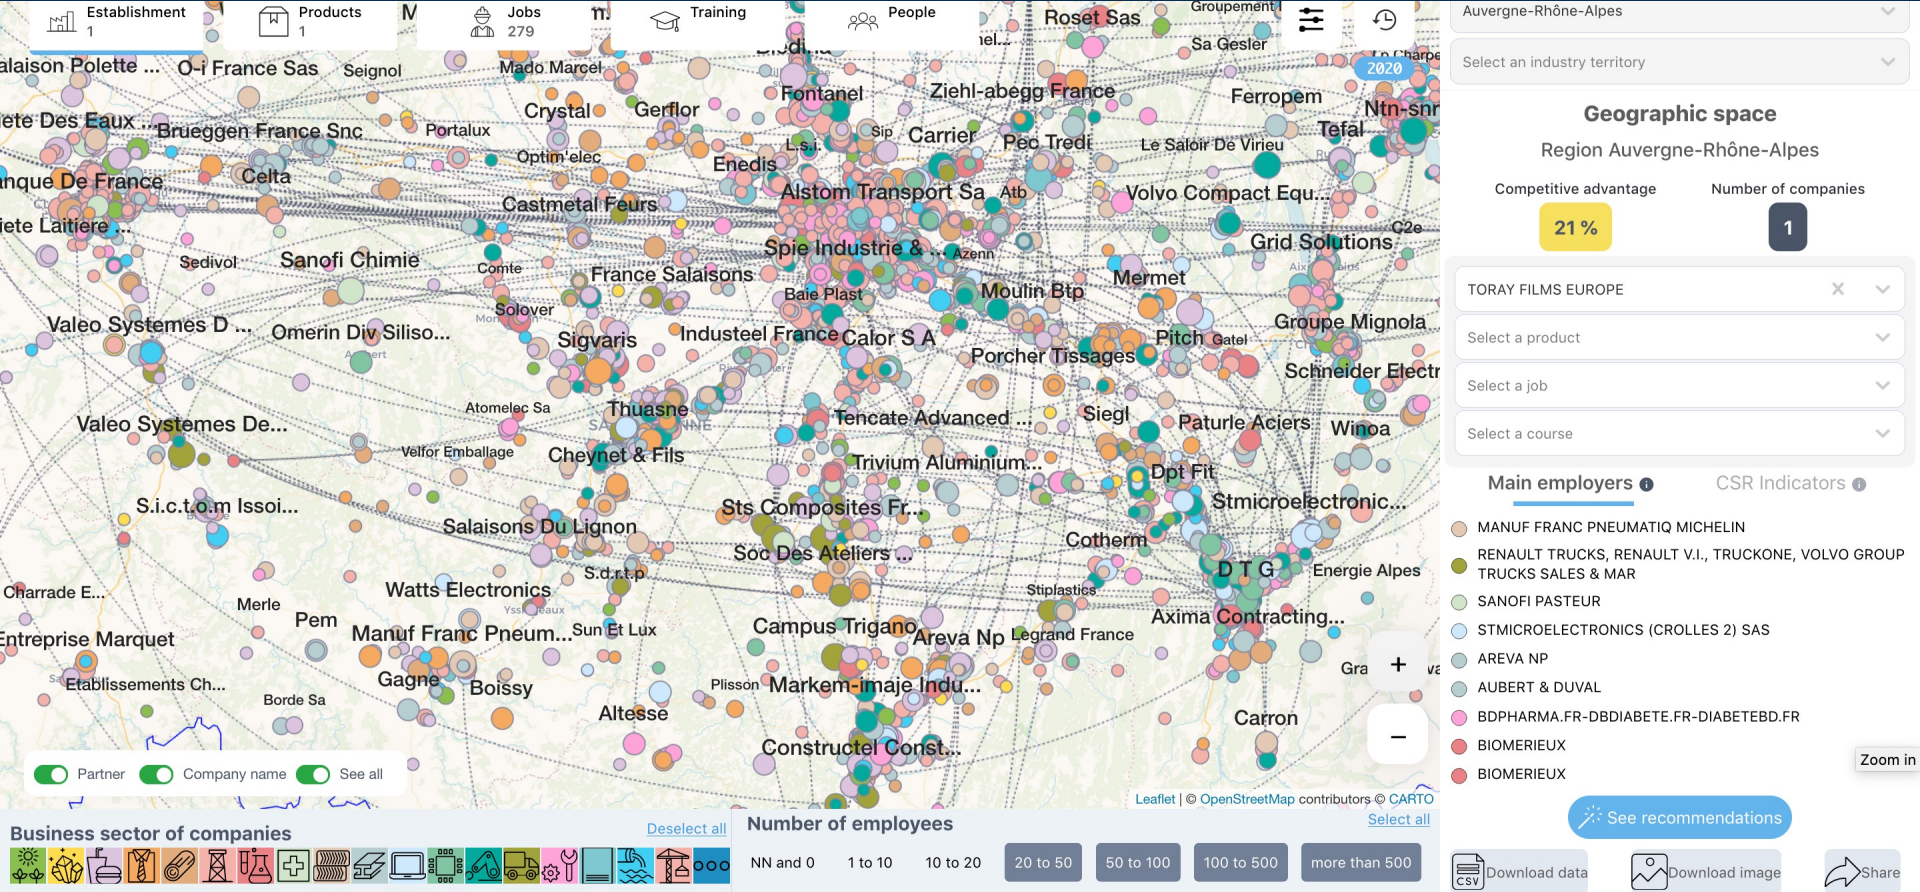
Establishment 1

Products 1

Jobs 279

Training

People

2020

alaison Polette ... O-i France Sas Seignol Mado Marcel Roset Sas Groupement Sa Gesler

Fontanel Ziehl-abegg France Ferropem Ntn-snr

ete Des Eaux ... Brueggen France Snc Portaulx Crystal Gerflor Tefal

Sip Carrier Pec Tredi Le Saloir De Virieu

Optim'elec Enedis

nque De France Celta Alstom Transport Sa Atb Volvo Compact Equ...

Castmetal Feurs

ete Laitiere ... Grid Solutions C2e

Sedivol Sanofi Chimie Spie Industrie & ... Azenn

Comte France Salaisons Mermet

Baie Plast Moulin Btp

Solover

Valeo Systemes D ... Omerin Div Siliso... Sigvaris Industeel France Calor S A Pitch Gatel Groupe Mignola

Porcher Tissages Schneider Electr

Atomelec Sa Thuasne

Valeo Systemes De... Tencate Advanced ... Siegl Paturle Aciers Winoa

Velfor Emballage Cheynet & Fils

Trivium Aluminium...

Dpt Fit

S.i.c.t.o.m Issoi... Sts Composites Fr... Stmicroelectronic...

Salaisons Du Lignon

Soc Des Ateliers ... Cotherm

S.d.r.t.p D T G Energie Alpes

Charrade E... Watts Electronics Stiplastics

Merle Pem Axima Contracting...

Entreprise Marquet Manuf Franc Pneum... Sun Et Lux Campus Trigano Areva Np Legrand France

Gra

Etablissements Ch... Gagne Boissy

Borde Sa Plisson Markem-imaje Indu...

Altesse Carron

Constructel Const...

Partner Company name See all

Leaflet | © OpenStreetMap contributors © CARTO

Business sector of companies

Deselect all

Number of employees

Select all

NN and 0 1 to 10 10 to 20 20 to 50 50 to 100 100 to 500 more than 500

Auvergne-Rhône-Alpes

Select an industry territory

Geographic space

Region Auvergne-Rhône-Alpes

Competitive advantage

Number of companies

21 %

1

TORAY FILMS EUROPE

Select a product

Select a job

Select a course

Main employers

CSR Indicators

MANUF FRANC PNEUMATIQ MICHELIN

RENAULT TRUCKS, RENAULT V.I., TRUCKONE, VOLVO GROUP TRUCKS SALES & MAR

SANOFI PASTEUR

STMICROELECTRONICS (CROLLES 2) SAS

AREVA NP

AUBERT & DUVAL

BDPHARMA.FR-DBDIABETE.FR-DIABETEBD.FR

BIOMERIEUX

BIOMERIEUX

Zoom in

See recommendations

Download data

Download image

Share